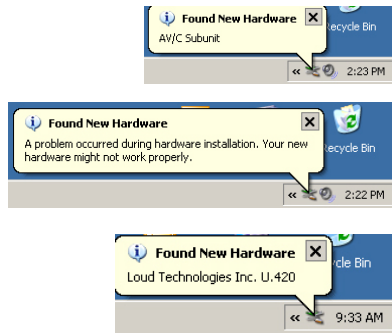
Found New Hardware
AV/C Subunit
ecycle Bin
«
2:23 PM

Found New Hardware
A problem occurred during hardware installation. Your new hardware might not work properly.
ecycle Bin
«
2:22 PM

Found New Hardware
Loud Technologies Inc. U.420
cle Bin
«
9:33 AM